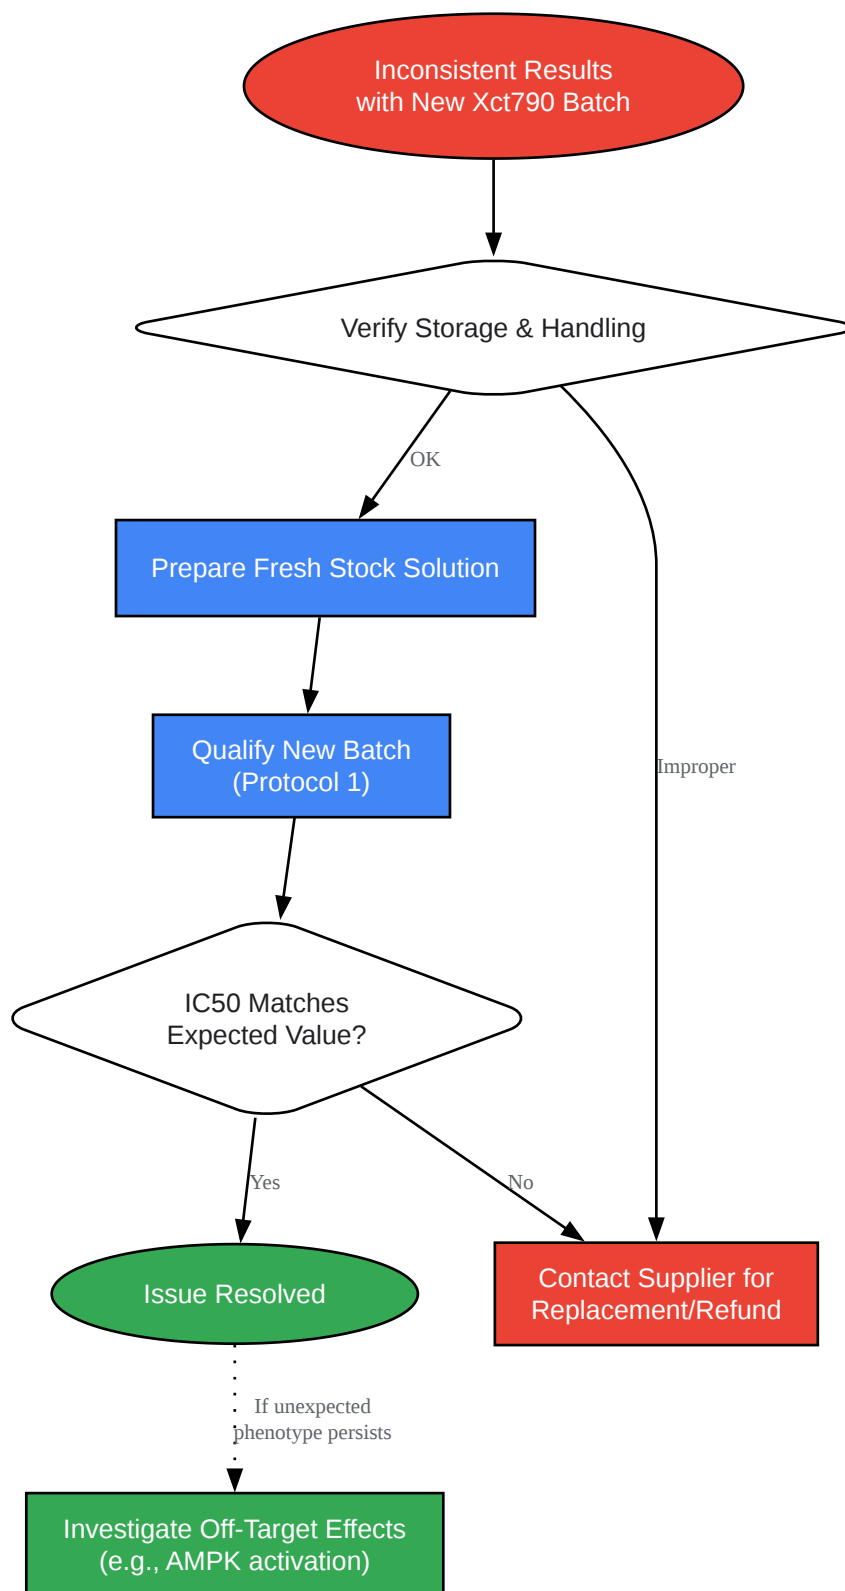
Inconsistent Results with New Xct790 Batch

Verify Storage & Handling

OK

Improper

Prepare Fresh Stock Solution

Qualify New Batch (Protocol 1)

IC50 Matches Expected Value?

Yes

No

Issue Resolved

Contact Supplier for Replacement/Refund

If unexpected phenotype persists

Investigate Off-Target Effects (e.g., AMPK activation)